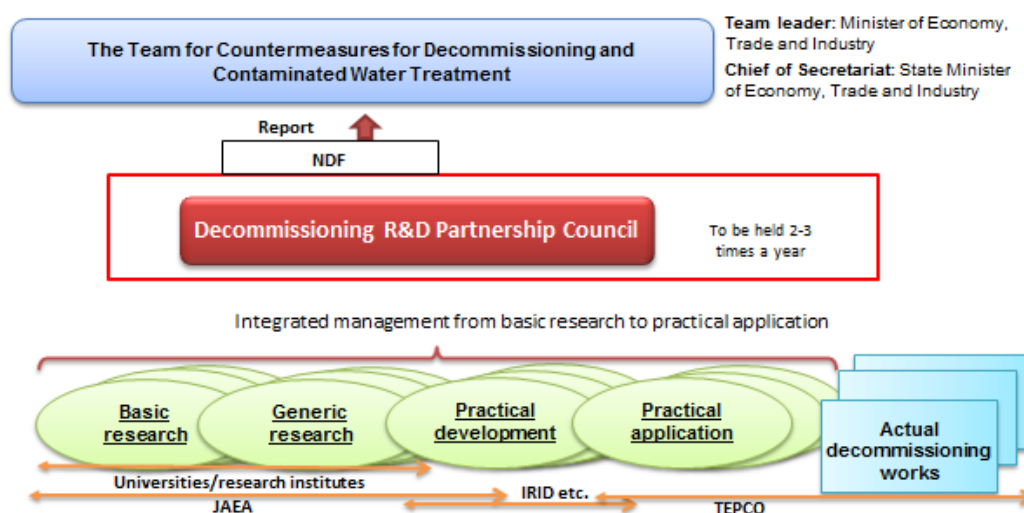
The Team for Countermeasures for Decommissioning and Contaminated Water Treatment

Team leader: Minister of Economy, Trade and Industry

Chief of Secretariat: State Minister of Economy, Trade and Industry

Report

NDF

Decommissioning R&D Partnership Council

To be held 2-3 times a year

Integrated management from basic research to practical application

Basic research

Generic research

Practical development

Practical application

Actual decommissioning works

Universities/research institutes

IRID etc.

JAEA

TEPCO